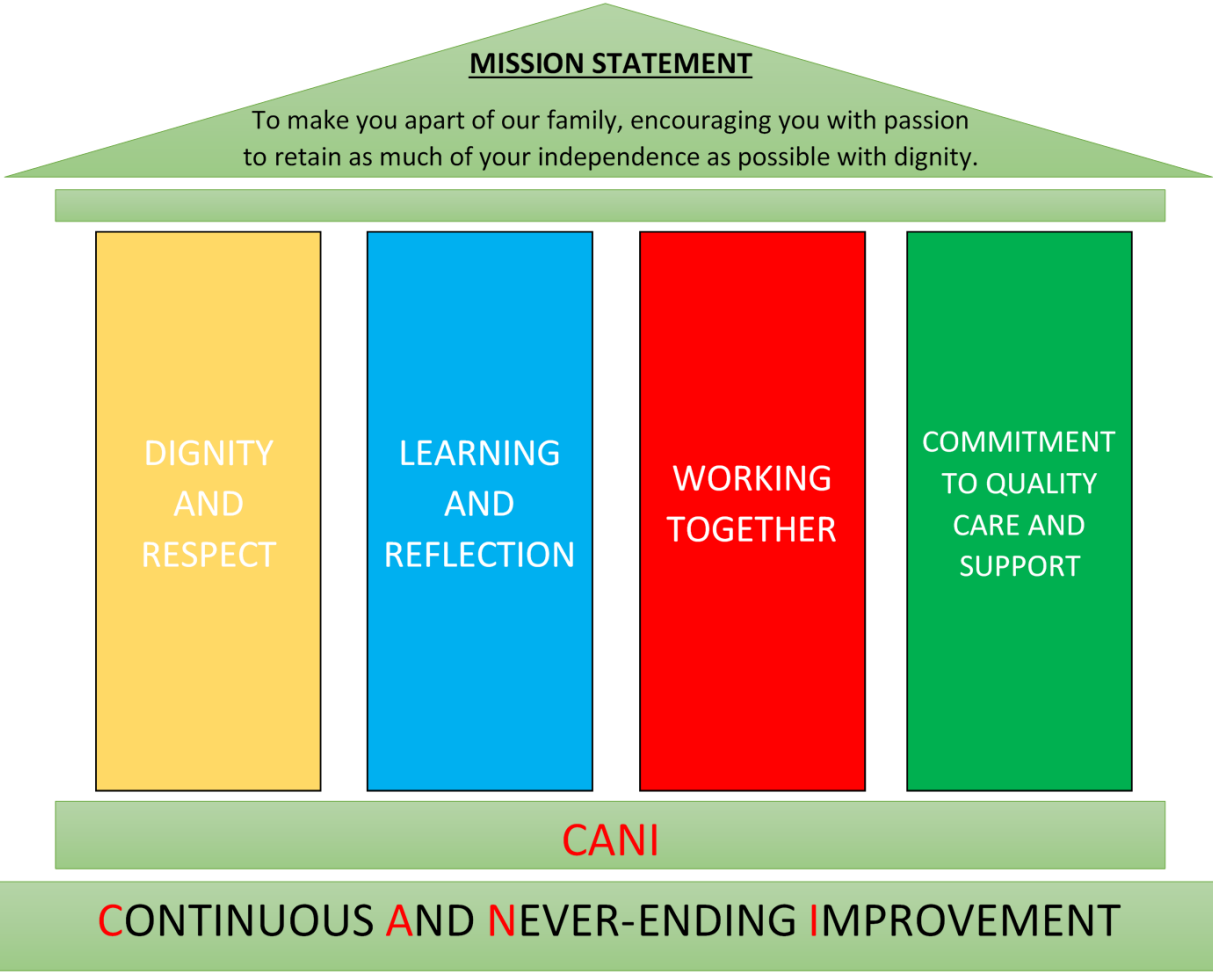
MISSION STATEMENT

To make you apart of our family, encouraging you with passion to retain as much of your independence as possible with dignity.

DIGNITY AND RESPECT

LEARNING AND REFLECTION

WORKING TOGETHER

COMMITMENT TO QUALITY CARE AND SUPPORT

CANI

CONTINUOUS AND NEVER-ENDING IMPROVEMENT